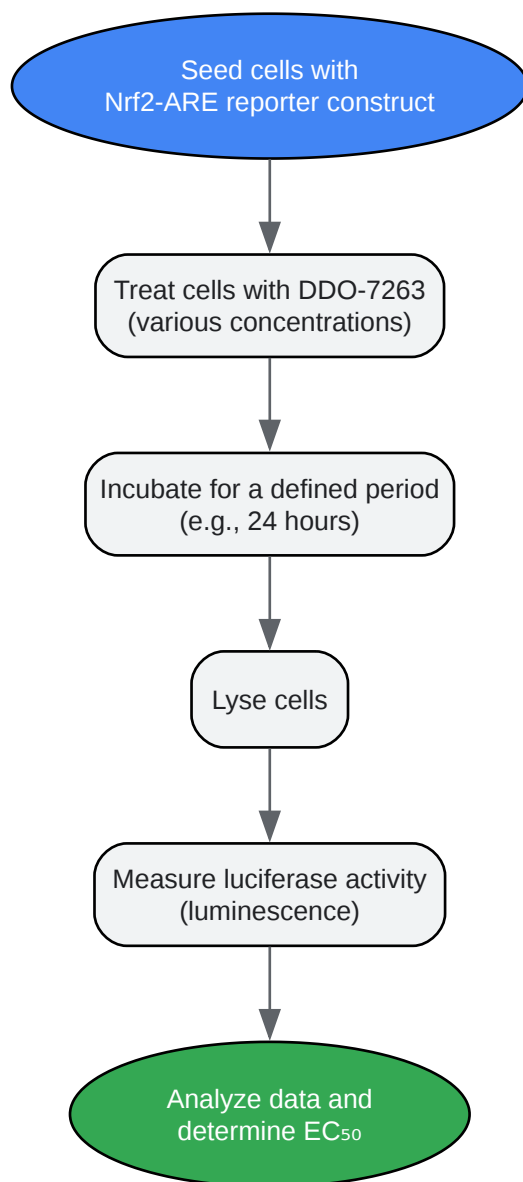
Seed cells with
Nrf2-ARE reporter construct

Treat cells with DDO-7263
(various concentrations)

Incubate for a defined period
(e.g., 24 hours)

Lyse cells

Measure luciferase activity
(luminescence)

Analyze data and
determine $EC_{50}$